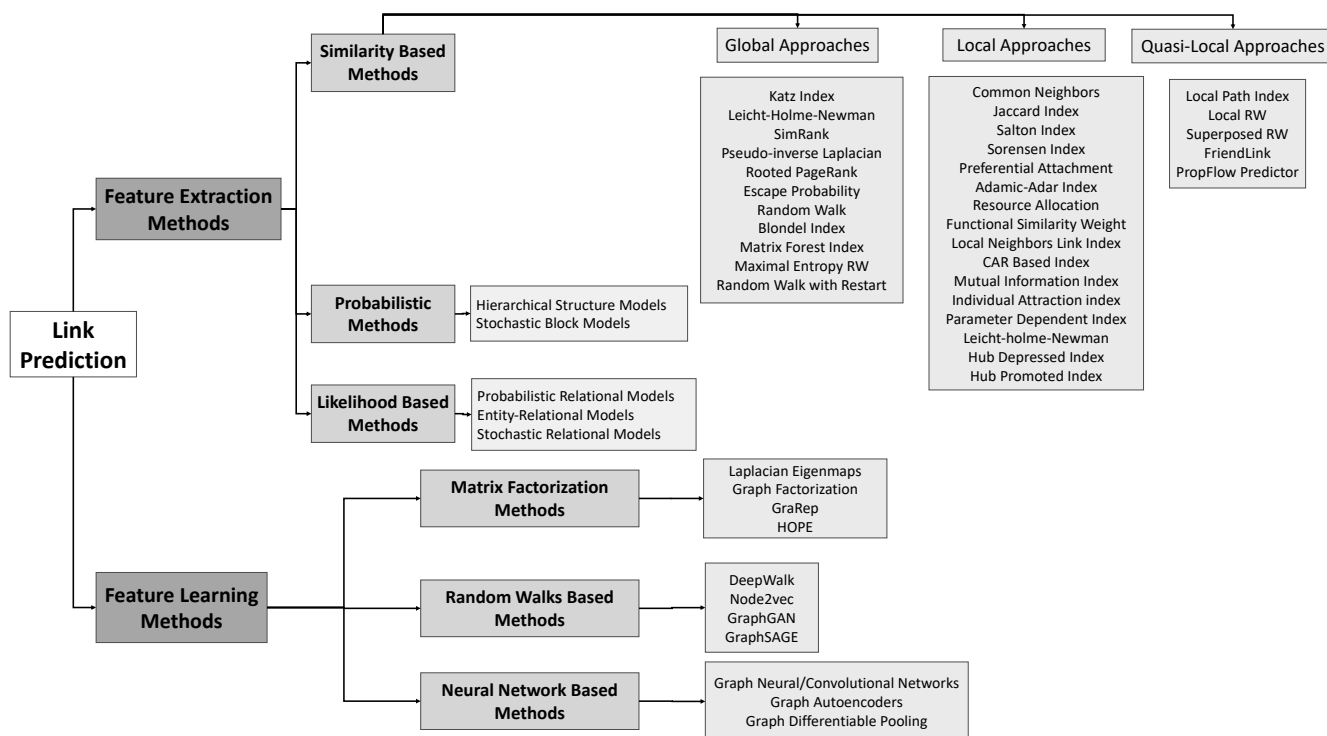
Link Prediction

Feature Extraction Methods

Similarity Based Methods

Global Approaches

Katz Index
Leicht-Holme-Newman
SimRank
Pseudo-inverse Laplacian
Rooted PageRank
Escape Probability
Random Walk
Blondel Index
Matrix Forest Index
Maximal Entropy RW
Random Walk with Restart

Local Approaches

Common Neighbors
Jaccard Index
Salton Index
Sorensen Index
Preferential Attachment
Adamic-Adar Index
Resource Allocation
Functional Similarity Weight
Local Neighbors Link Index
CAR Based Index
Mutual Information Index
Individual Attraction index
Parameter Dependent Index
Leicht-holme-Newman
Hub Depressed Index
Hub Promoted Index

Quasi-Local Approaches

Local Path Index
Local RW
Superposed RW
FriendLink
PropFlow Predictor

Probabilistic Methods

Hierarchical Structure Models
Stochastic Block Models

Likelihood Based Methods

Probabilistic Relational Models
Entity-Relational Models
Stochastic Relational Models

Feature Learning Methods

Matrix Factorization Methods

Laplacian Eigenmaps
Graph Factorization
GraRep
HOPE

Random Walks Based Methods

DeepWalk
Node2vec
GraphGAN
GraphSAGE

Neural Network Based Methods

Graph Neural/Convolutional Networks
Graph Autoencoders
Graph Differentiable Pooling